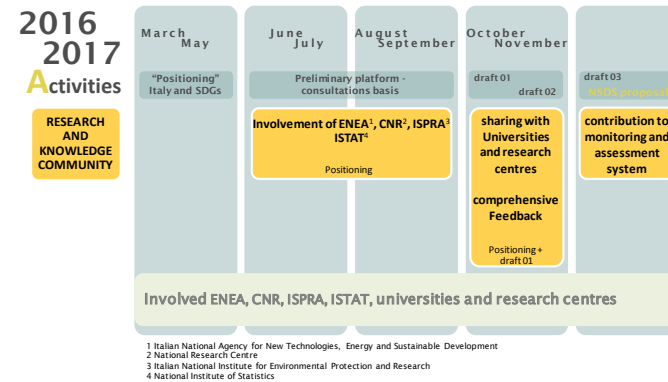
2016
2017
Activities

RESEARCH AND KNOWLEDGE COMMUNITY

March
May

"Positioning" Italy and SDGs

June
July

Preliminary platform - consultations basis

Involvement of ENEA$^1$, CNR$^2$, ISPRA$^3$ ISTAT$^4$

Positioning

August
September

October
November

draft 01

draft 02

sharing with Universities and research centres

comprehensive Feedback

Positioning + draft 01

draft 03

NSDS proposal

contribution to monitoring and assessment system

Involved ENEA, CNR, ISPRA, ISTAT, universities and research centres

1 Italian National Agency for New Technologies, Energy and Sustainable Development
2 National Research Centre
3 Italian National Institute for Environmental Protection and Research
4 National Institute of Statistics